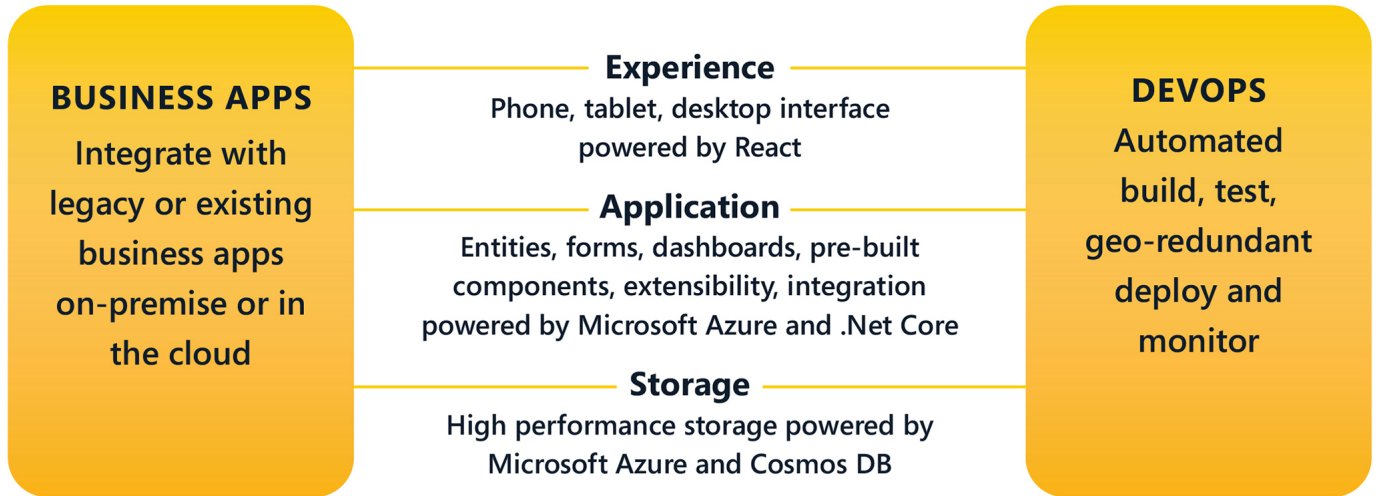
BUSINESS APPS
Integrate with legacy or existing business apps on-premise or in the cloud

Experience
Phone, tablet, desktop interface powered by React

Application
Entities, forms, dashboards, pre-built components, extensibility, integration powered by Microsoft Azure and .Net Core

Storage
High performance storage powered by Microsoft Azure and Cosmos DB

DEVOPS
Automated build, test, geo-redundant deploy and monitor